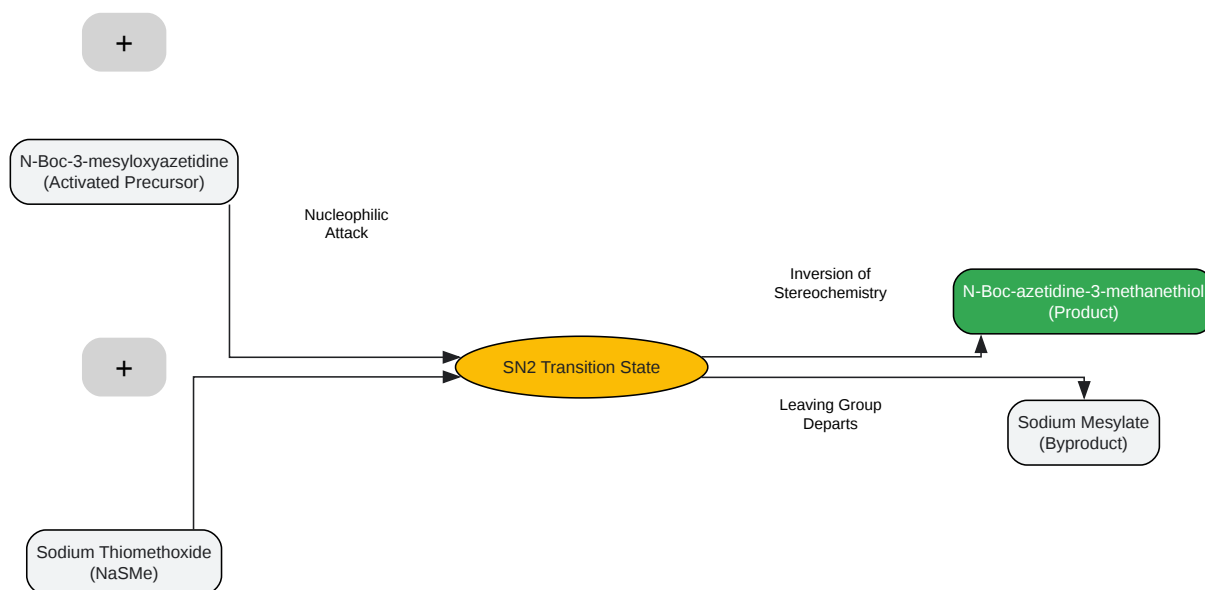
+

N-Boc-3-mesyloxyazetidine
(Activated Precursor)

Nucleophilic
Attack

Inversion of
Stereochemistry

N-Boc-azetidine-3-methanethiol
(Product)

+

SN2 Transition State

Leaving Group
Departs

Sodium Mesylate
(Byproduct)

Sodium Thiomethoxide
(NaSMe)